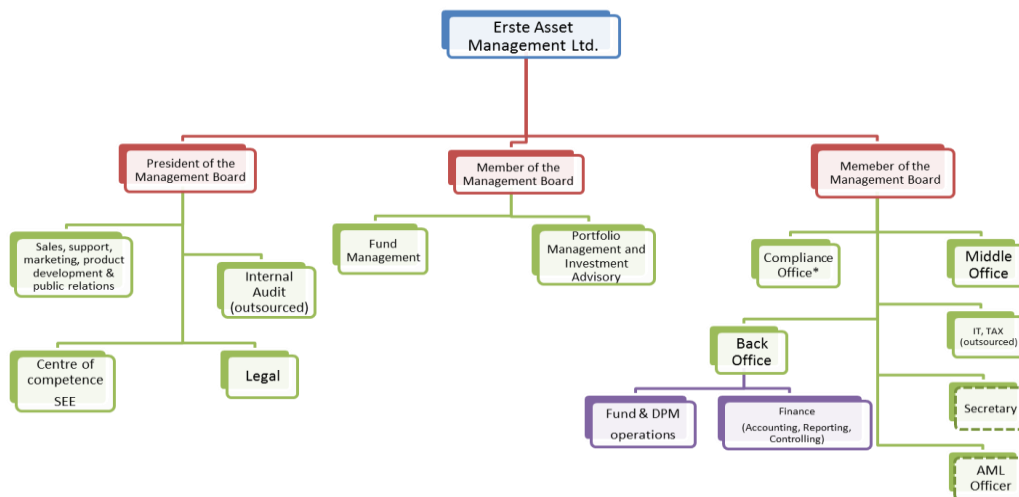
Erste Asset Management Ltd.

President of the Management Board

Member of the Management Board

Memeber of the Management Board

Sales, support, marketing, product development & public relations

Internal Audit (outsourced)

Centre of competence SEE

Legal

Fund Management

Portfolio Management and Investment Advisory

Compliance Office*

Middle Office

IT, TAX (outsourced)

Back Office

Fund & DPM operations

Finance (Accounting, Reporting, Controlling)

Secretary

AML Officer